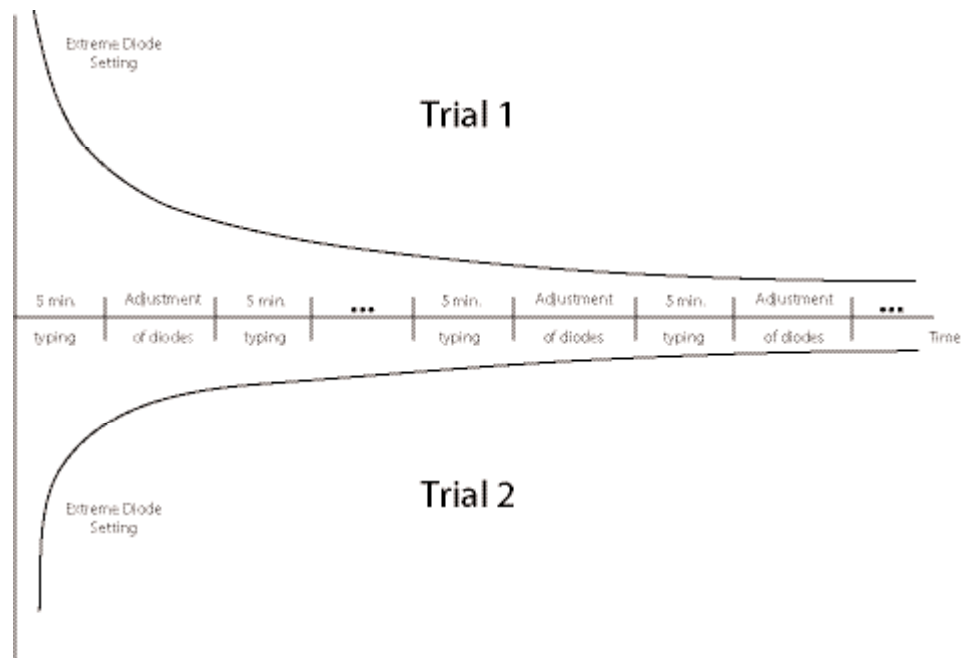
Extreme Diode Setting

Trial 1

5 min. typing | Adjustment of diodes | 5 min. typing | ... | 5 min. typing | Adjustment of diodes | 5 min. typing | Adjustment of diodes | ... Time

Trial 2

Extreme Diode Setting